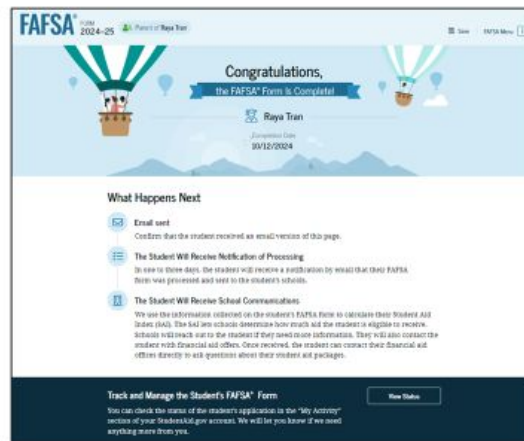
FAFSA® FORM 2024–25 Parent of Raya Tran

Save FAFSA Menu

Congratulations, the FAFSA® Form Is Complete!

Raya Tran

Completion Date 10/12/2024

What Happens Next

Email sent
Confirm that the student received an email version of this page.

The Student Will Receive Notification of Processing
In one to three days, the student will receive a notification by email that their FAFSA form was processed and sent to the student's schools.

The Student Will Receive School Communications
We use the information collected on the student's FAFSA form to calculate their Student Aid Index (SAI). The SAI lets schools determine how much aid the student is eligible to receive. Schools will reach out to the student if they need more information. They will also contact the student with financial aid offers. Once received, the student can contact their financial aid offices directly to ask questions about their student aid packages.

Track and Manage the Student's FAFSA® Form
You can check the status of the student's application in the "My Activity" section of your StudentAid.gov account. We will let you know if we need anything more from you.

View Status